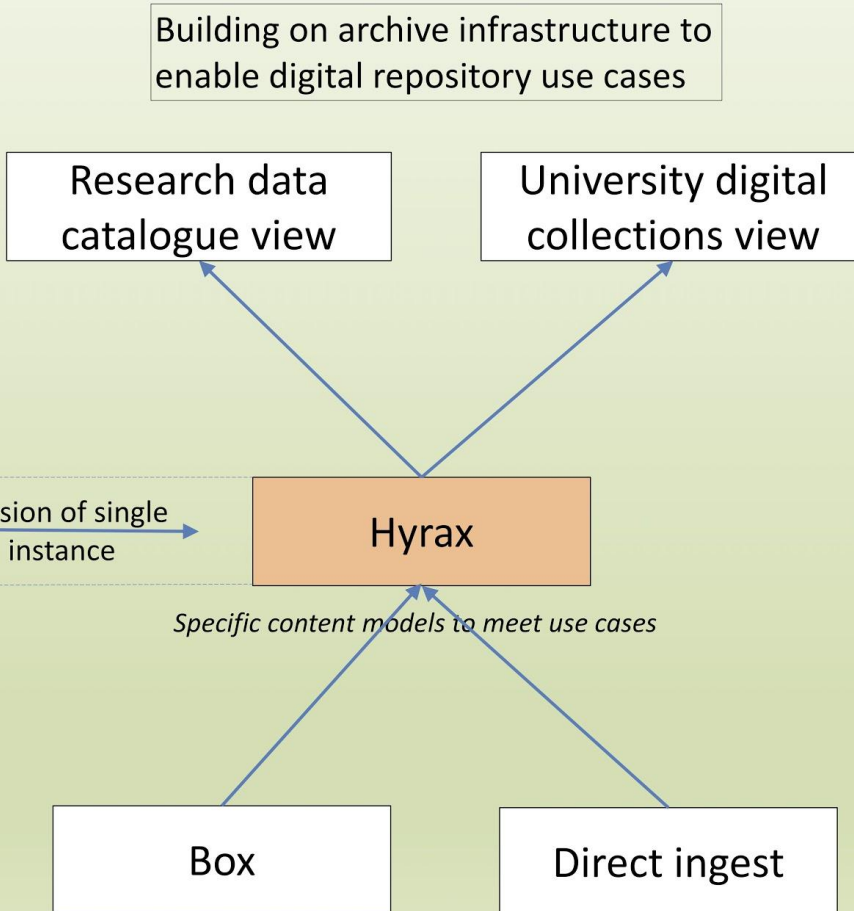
Building on archive infrastructure to enable digital repository use cases

Research data catalogue view

University digital collections view

sion of single instance

Hyrax

Specific content models to meet use cases

Box

Direct ingest